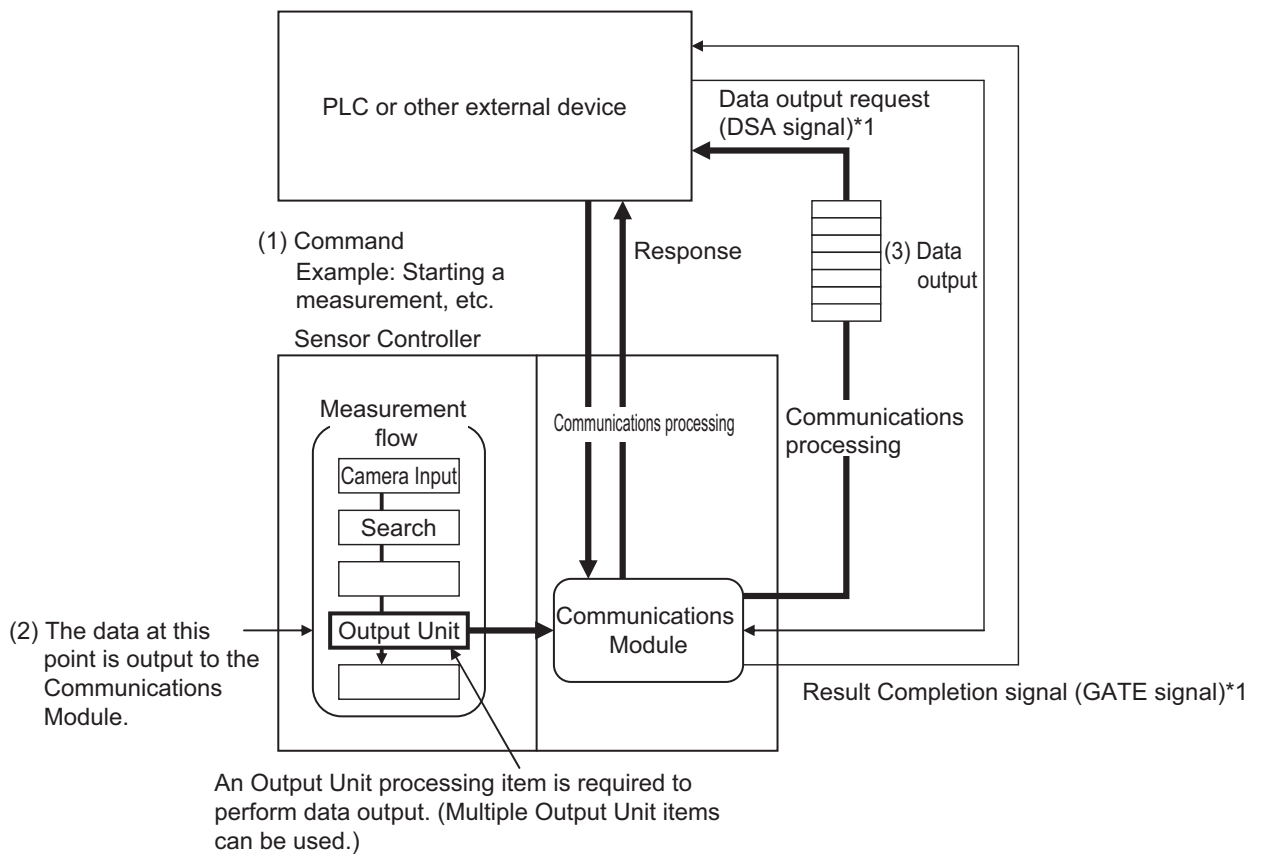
PLC or other external device

Data output request (DSA signal)*1

(1) Command
Example: Starting a measurement, etc.

Response

(3) Data output

Sensor Controller

Measurement flow

Camera Input

Search

Output Unit

Communications processing

Communications processing

Communications Module

(2) The data at this point is output to the Communications Module.

Result Completion signal (GATE signal)*1

An Output Unit processing item is required to perform data output. (Multiple Output Unit items can be used.)